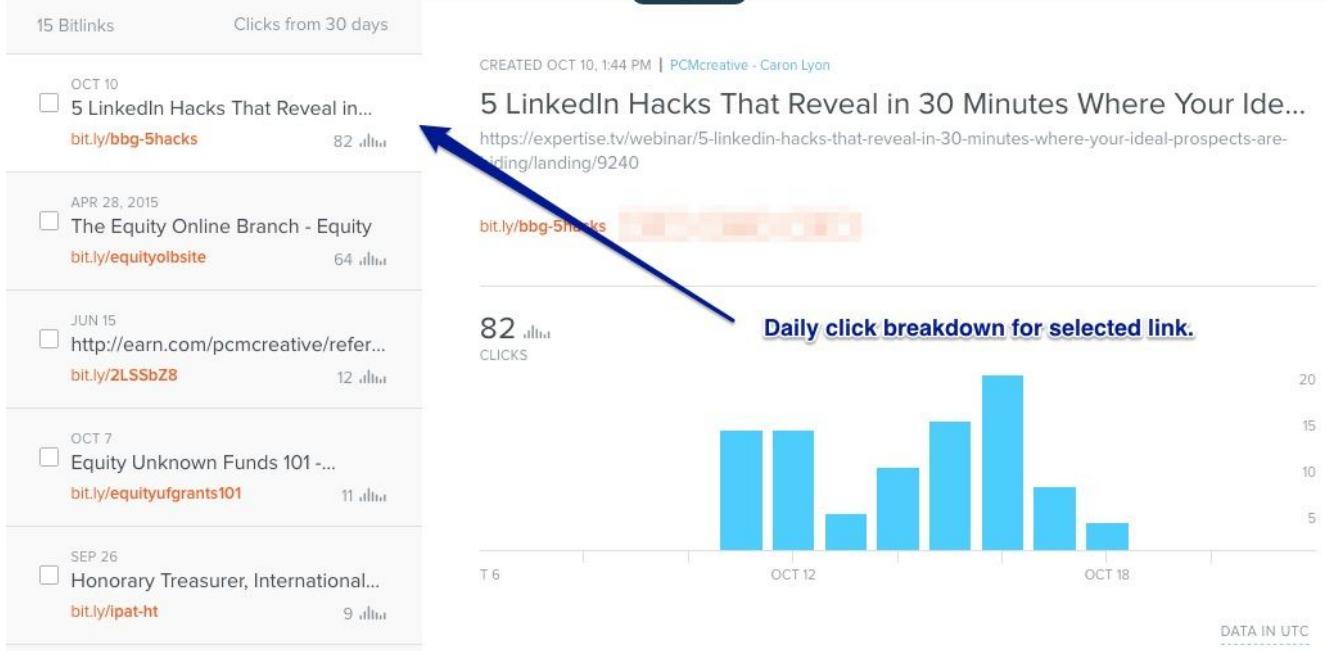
15 Bitlinks
Clicks from 30 days

OCT 10
5 LinkedIn Hacks That Reveal in...
bit.ly/bbg-5hacks
82

APR 28, 2015
The Equity Online Branch - Equity
bit.ly/equityolbsite
64

JUN 15
http://earn.com/pcmcreative/refer...
bit.ly/2LSSbZ8
12

OCT 7
Equity Unknown Funds 101 -...
bit.ly/equityufgrants101
11

SEP 26
Honorary Treasurer, International...
bit.ly/ipat-ht
9

CREATED OCT 10, 1:44 PM | PCMcreative - Caron Lyon

5 LinkedIn Hacks That Reveal in 30 Minutes Where Your Ide...

https://expertise.tv/webinar/5-linkedin-hacks-that-reveal-in-30-minutes-where-your-ideal-prospects-are-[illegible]iding/landing/9240

bit.ly/bbg-5h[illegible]ks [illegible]

82
CLICKS

Daily click breakdown for selected link.

20
15
10
5

T 6
OCT 12
OCT 18

DATA IN UTC